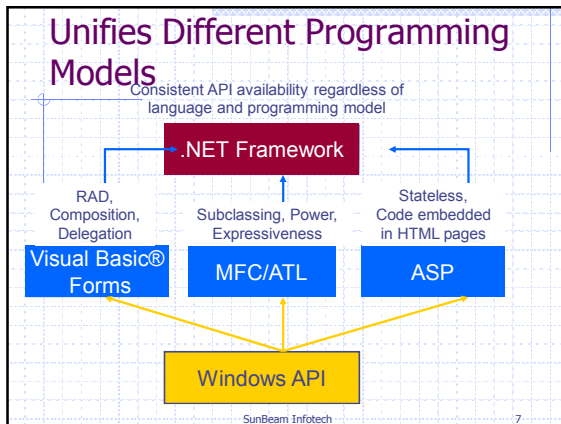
Unifies Different Programming Models

Consistent API availability regardless of language and programming model

.NET Framework

RAD, Composition, Delegation

Subclassing, Power, Expressiveness

Stateless, Code embedded in HTML pages

Visual Basic® Forms

MFC/ATL

ASP

Windows API

SunBeam Infotech

7